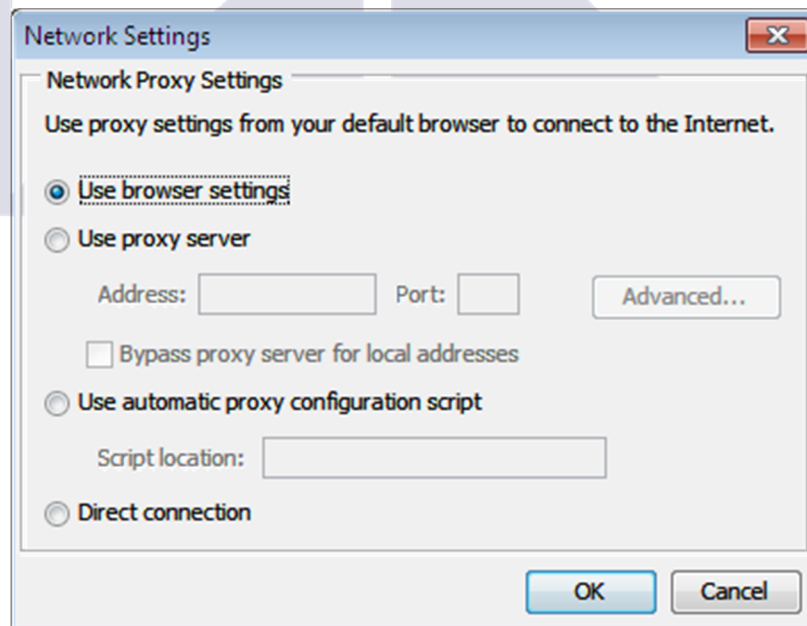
Network Settings

Network Proxy Settings

Use proxy settings from your default browser to connect to the Internet.

Use browser settings

Use proxy server

Address: Port: Advanced...

Bypass proxy server for local addresses

Use automatic proxy configuration script

Script location:

Direct connection

OK Cancel